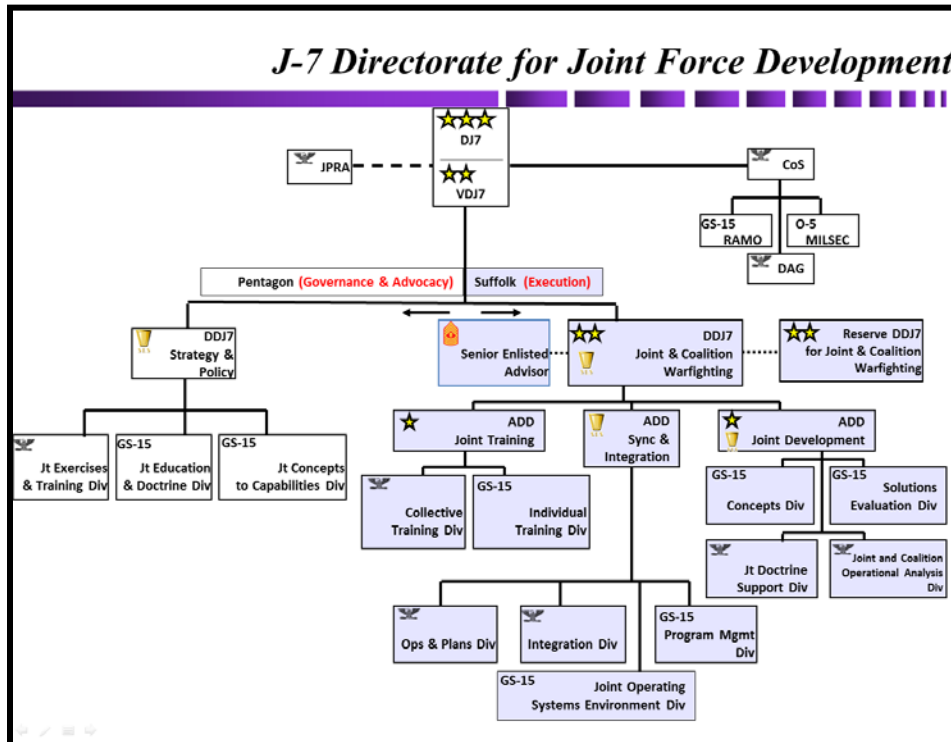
J-7 Directorate for Joint Force Development

DJ7

VDJ7

JPRA

CoS

GS-15 RAMO

O-5 MILSEC

DAG

Pentagon (Governance & Advocacy) Suffolk (Execution)

SES DDJ7 Strategy & Policy

Senior Enlisted Advisor

DDJ7 Joint & Coalition Warfighting

SES

Reserve DDJ7 for Joint & Coalition Warfighting

Jt Exercises & Training Div

GS-15 Jt Education & Doctrine Div

GS-15 Jt Concepts to Capabilities Div

ADD Joint Training

SES ADD Sync & Integration

ADD Joint Development

SES

Collective Training Div

GS-15 Individual Training Div

GS-15 Concepts Div

GS-15 Solutions Evaluation Div

Jt Doctrine Support Div

Joint and Coalition Operational Analysis Div

Ops & Plans Div

Integration Div

GS-15 Program Mgmt Div

GS-15 Joint Operating Systems Environment Div